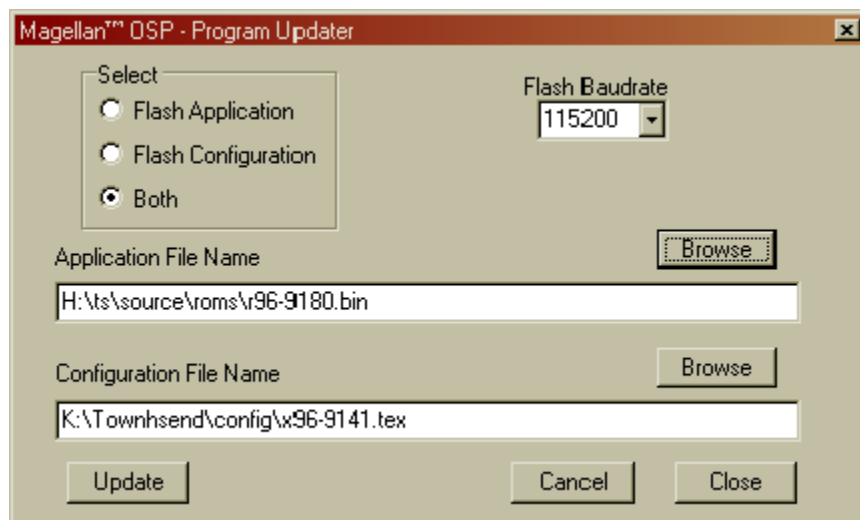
Magellan™ OSP - Program Updater

Select
Flash Application
Flash Configuration
Both

Flash Baudrate
115200

Application File Name
Browse
H:\ts\source\roms\r96-9180.bin

Configuration File Name
Browse
K:\Townhsend\config\x96-9141.tex

Update
Cancel
Close